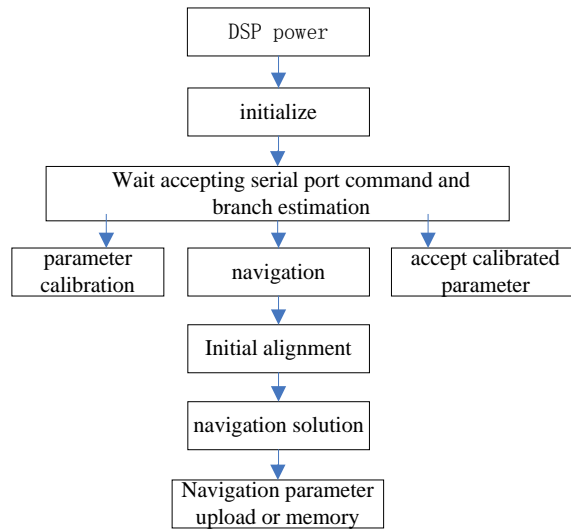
DSP power

initialize

Wait accepting serial port command and branch estimation

parameter calibration

navigation

accept calibrated parameter

Initial alignment

navigation solution

Navigation parameter upload or memory